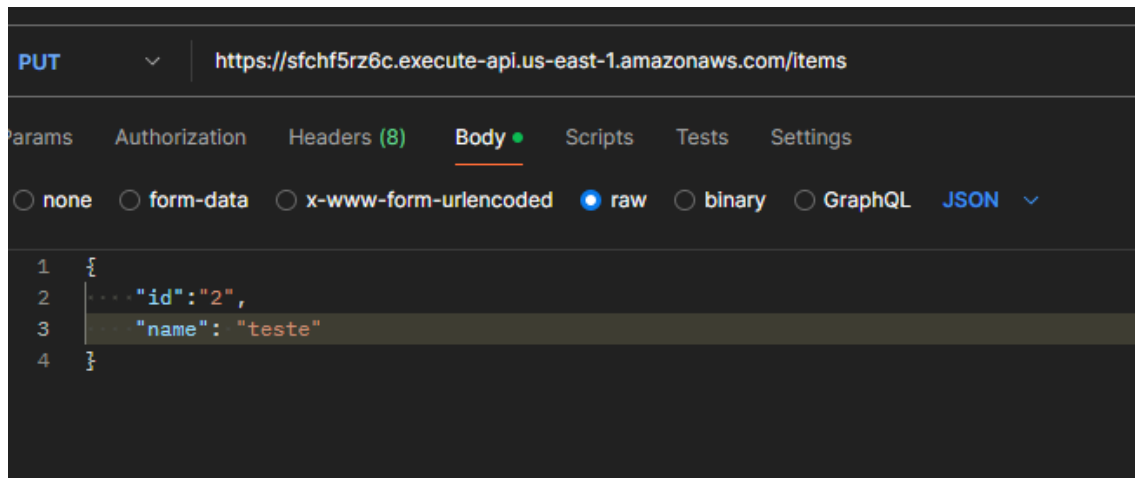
PUT
https://sfchf5rz6c.execute-api.us-east-1.amazonaws.com/items

arams Authorization Headers (8) Body Scripts Tests Settings

none form-data x-www-form-urlencoded raw binary GraphQL JSON

1 {
2 "id":"2",
3 "name": "teste"
4 }